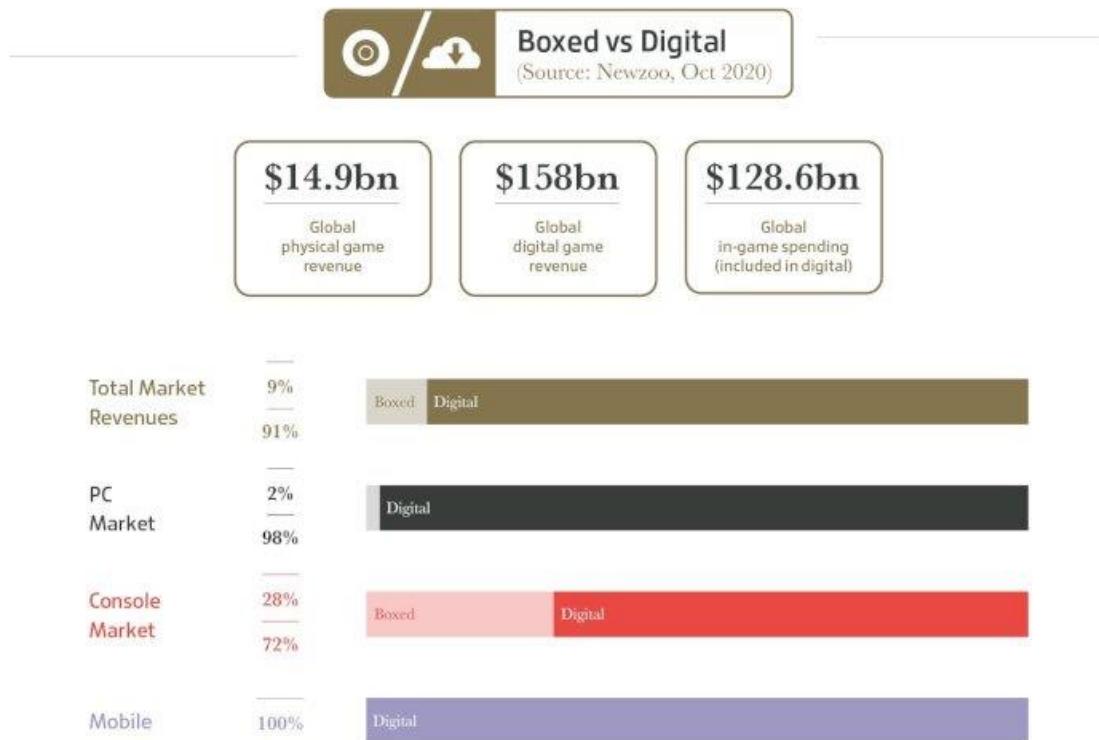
Boxed vs Digital
(Source: Newzoo, Oct 2020)

$14.9bn
Global physical game revenue

$158bn
Global digital game revenue

$128.6bn
Global in-game spending (included in digital)

Total Market Revenues
9%
91%
Boxed Digital

PC Market
2%
98%
Digital

Console Market
28%
72%
Boxed Digital

Mobile
100%
Digital